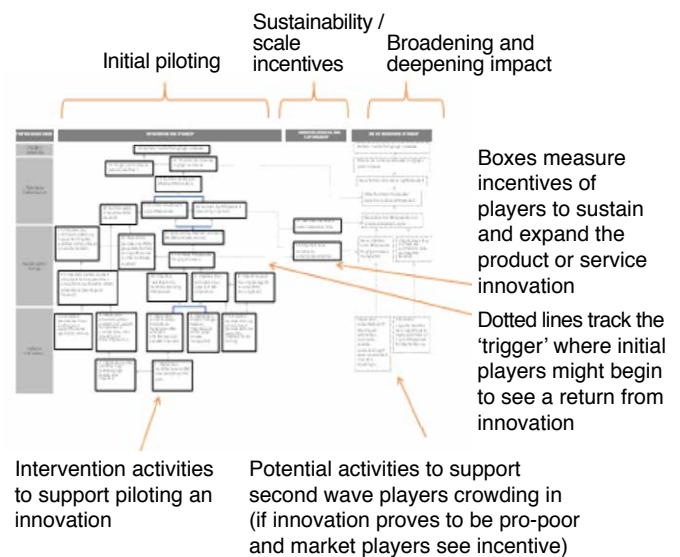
Initial piloting

Sustainability / scale incentives

Broadening and deepening impact

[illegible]

Boxes measure incentives of players to sustain and expand the product or service innovation

Dotted lines track the 'trigger' where initial players might begin to see a return from innovation

Intervention activities to support piloting an innovation

Potential activities to support second wave players crowding in (if innovation proves to be pro-poor and market players see incentive)